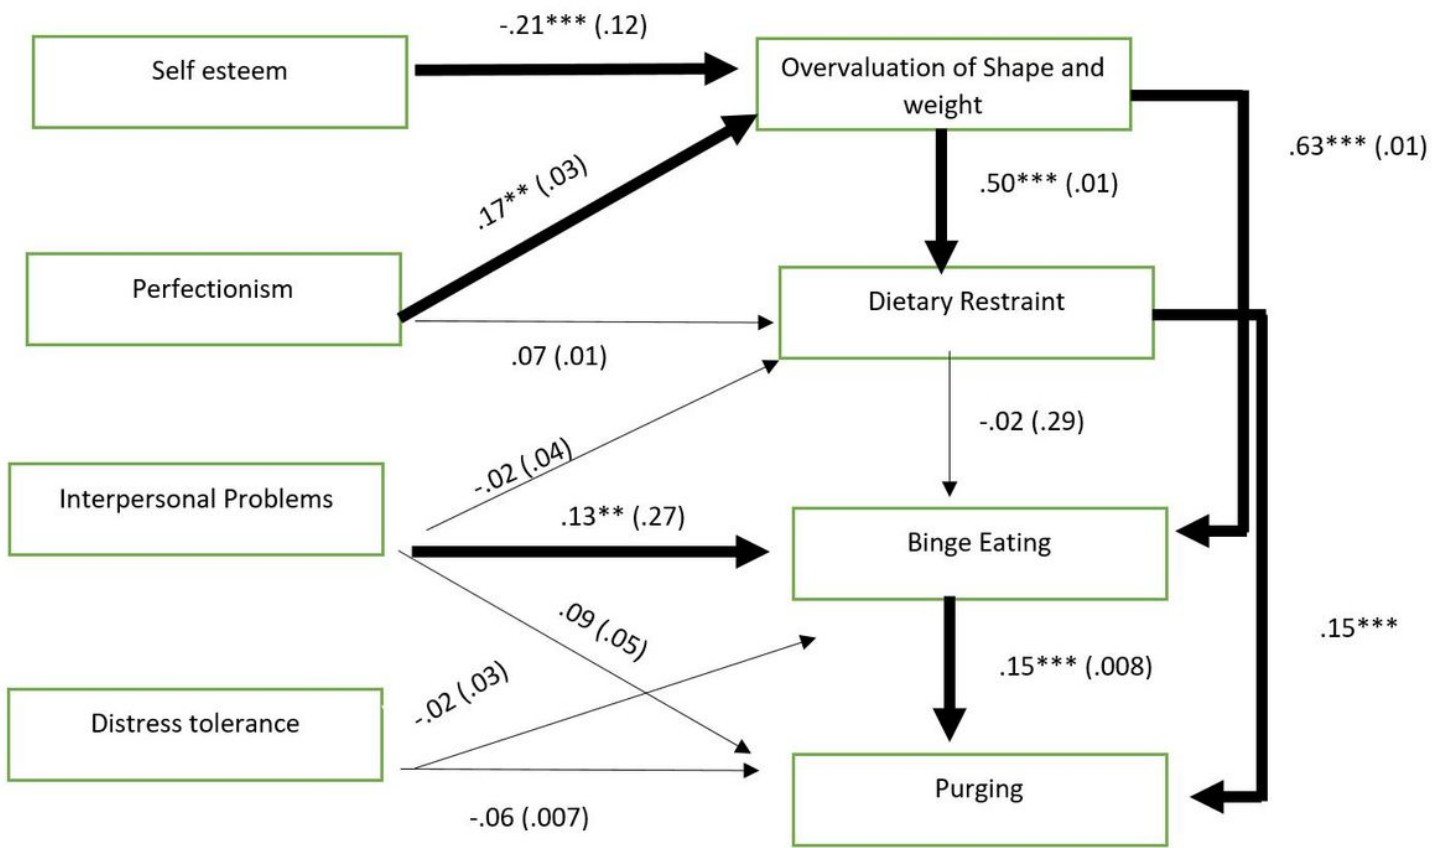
Self esteem

-.21*** (.12)

Overvaluation of Shape and weight

.63*** (.01)

.17** (.03)

.50*** (.01)

Perfectionism

Dietary Restraint

.07 (.01)

-.02 (.29)

-.02 (.04)

Interpersonal Problems

.13** (.27)

Binge Eating

.09 (.05)

.15***

-.02 (.03)

.15*** (.008)

Distress tolerance

Purging

-.06 (.007)